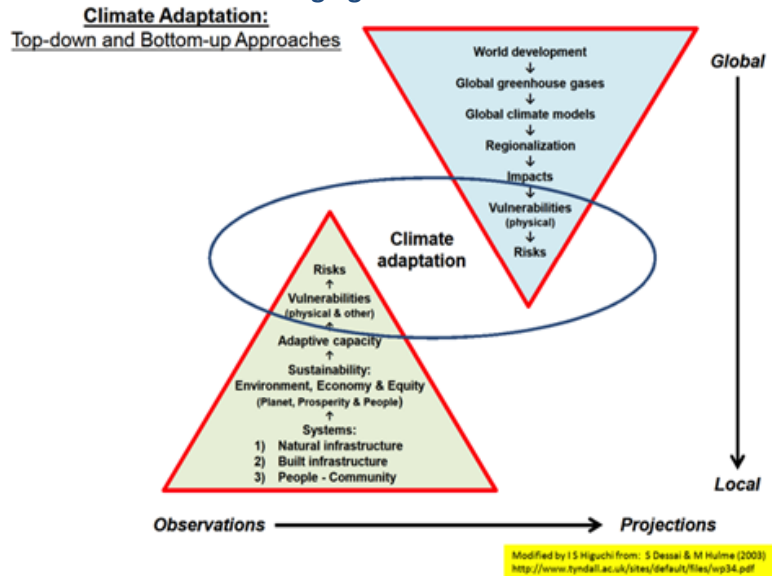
Climate Adaptation:
Top-down and Bottom-up Approaches

World development
↓
Global greenhouse gases
↓
Global climate models
↓
Regionalization
↓
Impacts
↓
Vulnerabilities
(physical)
↓
Risks

Global

Local

Climate adaptation

Risks
↑
Vulnerabilities
(physical & other)
↑
Adaptive capacity
↑
Sustainability:
Environment, Economy & Equity
(Planet, Prosperity & People)
↑
Systems:
1) Natural infrastructure
2) Built infrastructure
3) People - Community

Observations → Projections

Modified by I S Higuchi from: S Dessai & M Hulme (2003)
http://www.tyndall.ac.uk/sites/default/files/wp34.pdf